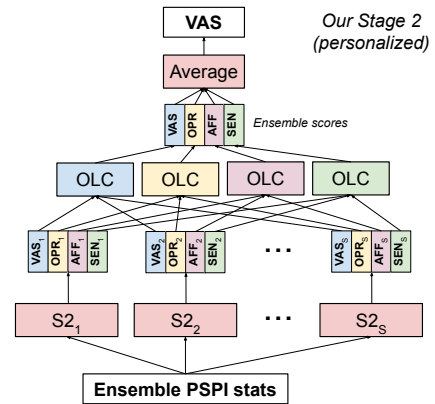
VAS

Our Stage 2 (personalized)

Average

VAS OPR AFF SEN

Ensemble scores

OLC OLC OLC OLC

$VAS_1$ $OPR_1$ $AFF_1$ $SEN_1$

$VAS_2$ $OPR_2$ $AFF_2$ $SEN_2$

...

$VAS_S$ $OPR_S$ $AFF_S$ $SEN_S$

$S2_1$

$S2_2$

...

$S2_S$

Ensemble PSPI stats